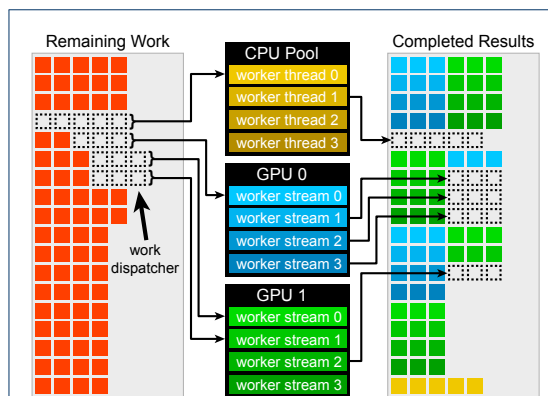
Remaining Work

work dispatcher

CPU Pool
worker thread 0
worker thread 1
worker thread 2
worker thread 3

GPU 0
worker stream 0
worker stream 1
worker stream 2
worker stream 3

GPU 1
worker stream 0
worker stream 1
worker stream 2
worker stream 3

Completed Results